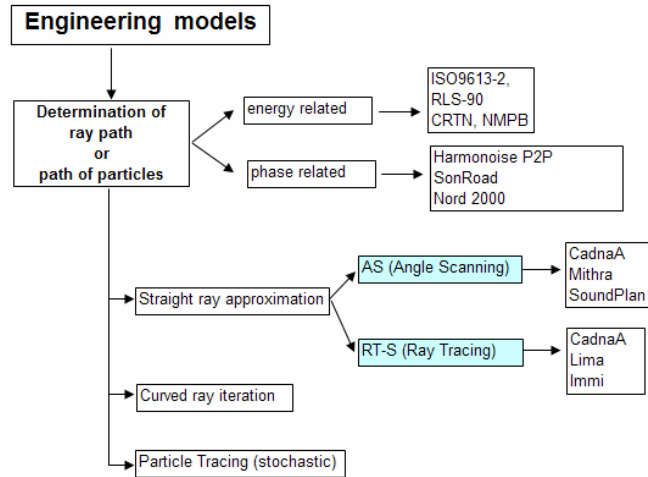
Engineering models

Determination of ray path or path of particles

energy related

ISO9613-2,
RLS-90
CRTN, NMPB

phase related

Harmonoise P2P
SonRoad
Nord 2000

Straight ray approximation

AS (Angle Scanning)

CadnaA
Mithra
SoundPlan

RT-S (Ray Tracing)

CadnaA
Lima
Immi

Curved ray iteration

Particle Tracing (stochastic)